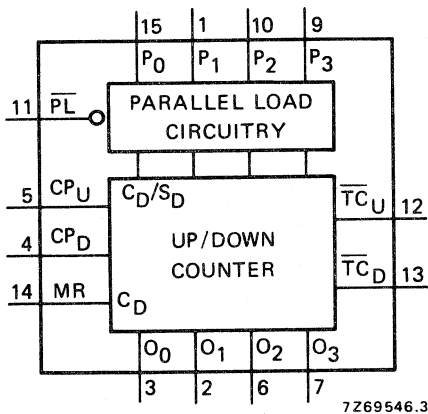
15 1 10 9

$P_0$ $P_1$ $P_2$ $P_3$

11 $\overline{PL}$

PARALLEL LOAD CIRCUITRY

5 $CP_U$

$C_D/S_D$

4 $CP_D$

UP/DOWN COUNTER

14 MR

$C_D$

$\overline{TC}_U$ 12

$\overline{TC}_D$ 13

$O_0$ $O_1$ $O_2$ $O_3$

3 2 6 7

7Z69546.3